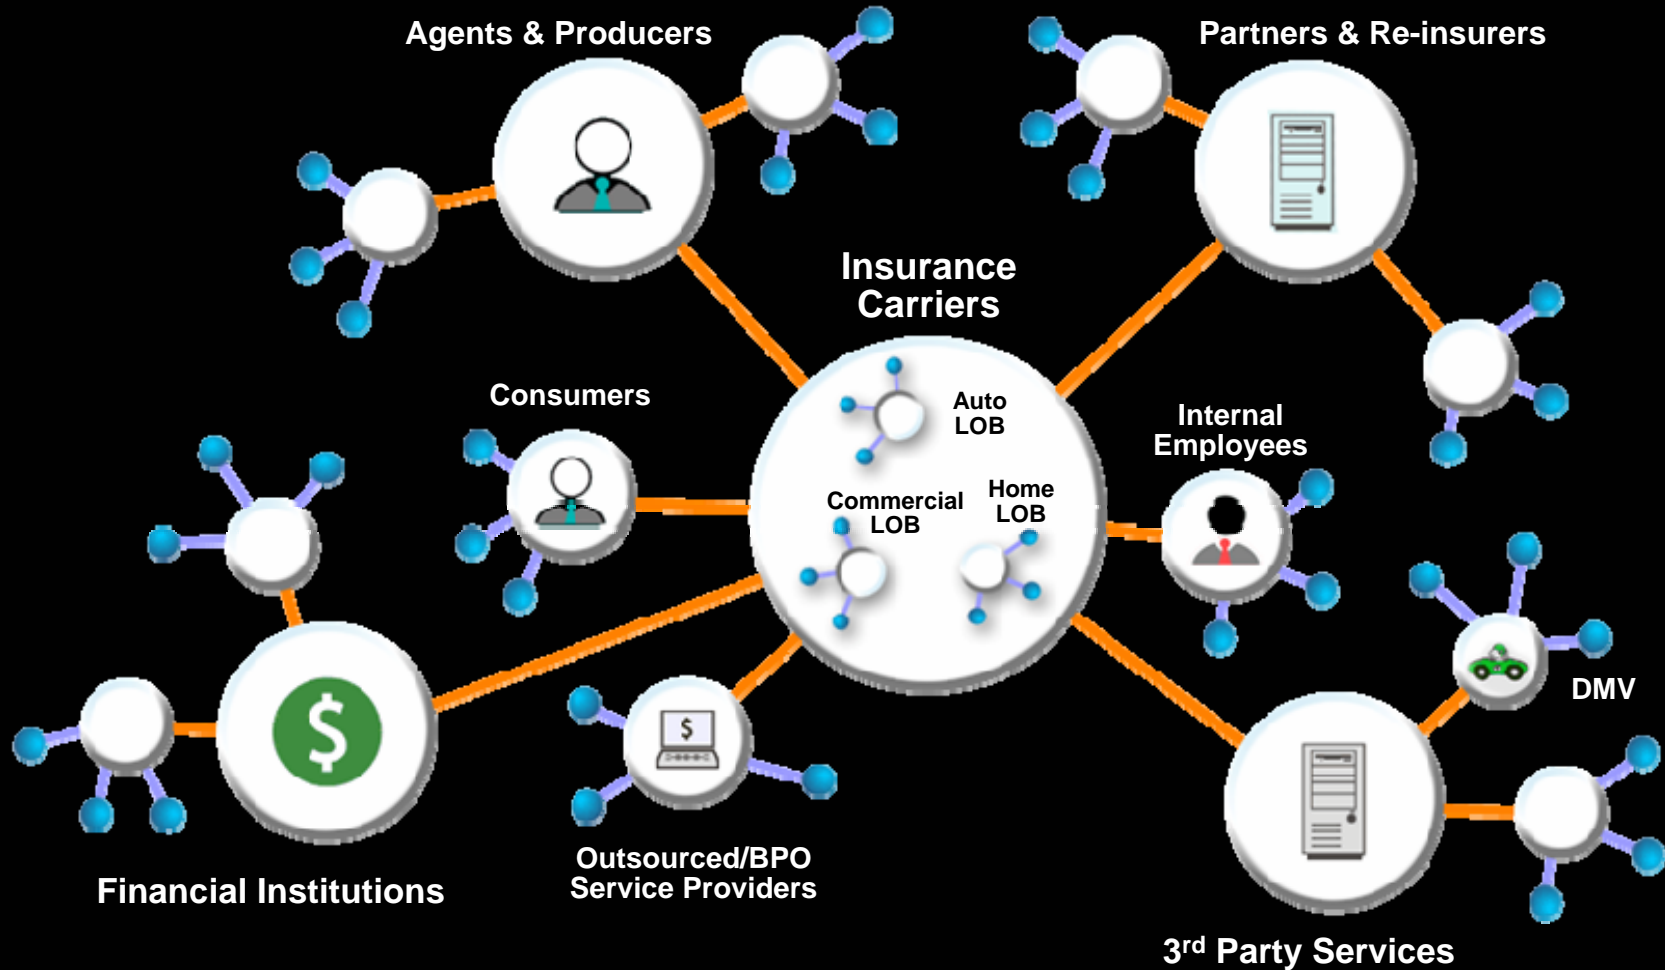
Agents & Producers

Partners & Re-insurers

Insurance Carriers

Auto LOB

Commercial LOB

Home LOB

Consumers

Internal Employees

DMV

$

$

Financial Institutions

Outsourced/BPO Service Providers

3$^{rd}$ Party Services